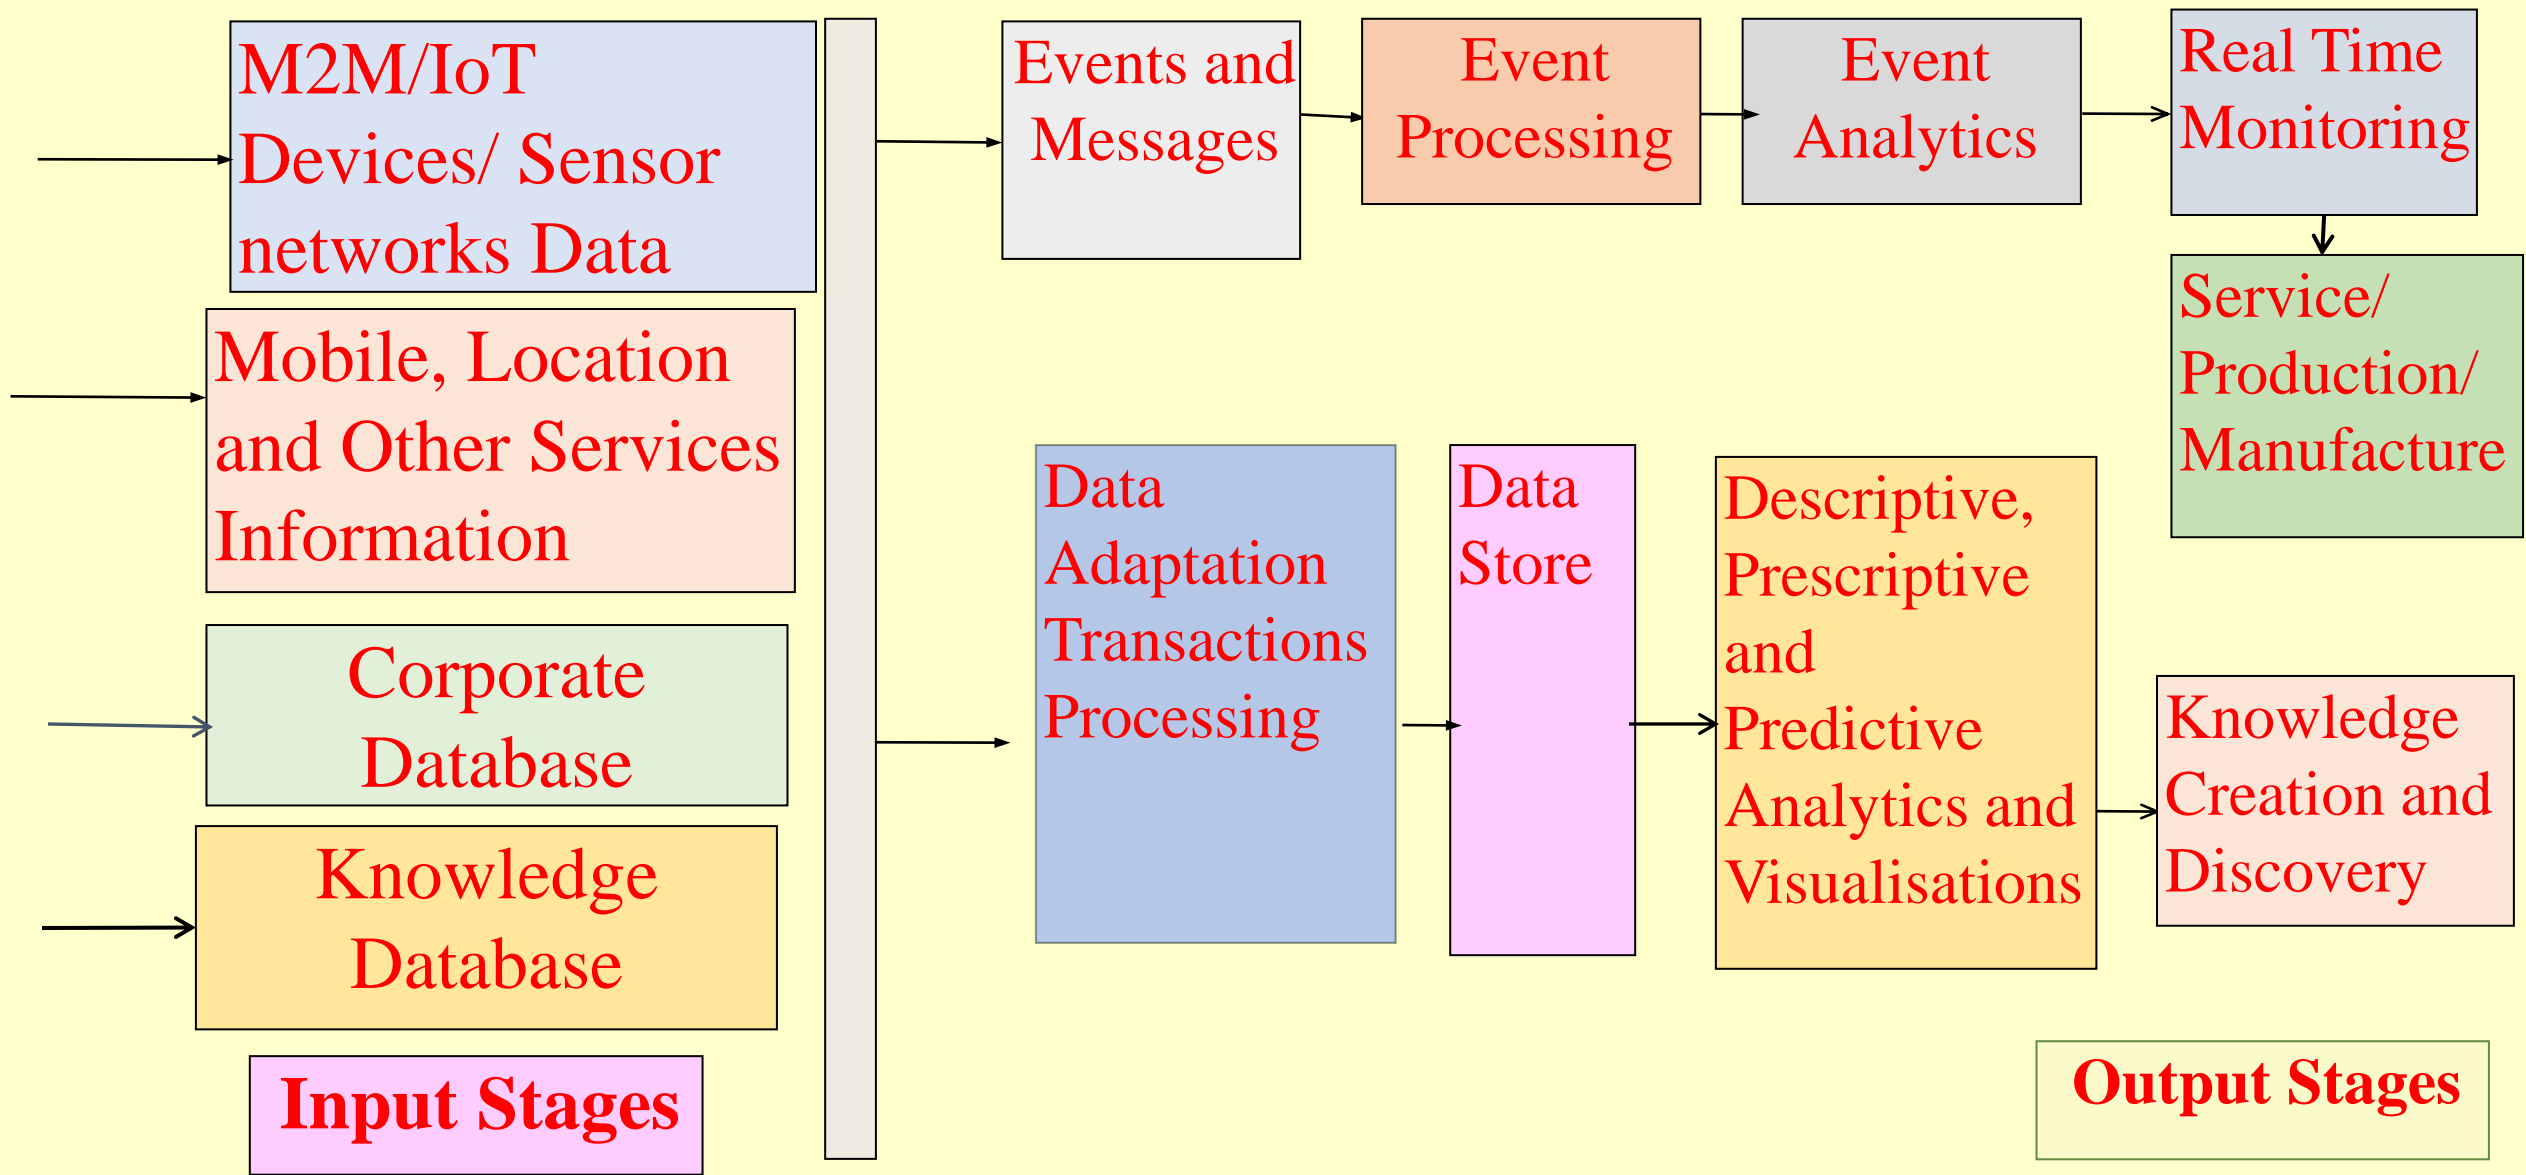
M2M/IoT Devices/ Sensor networks Data

Mobile, Location and Other Services Information

Corporate Database

Knowledge Database

Input Stages

Events and Messages

Event Processing

Event Analytics

Real Time Monitoring

Service/ Production/ Manufacture

Data Adaptation Transactions Processing

Data Store

Descriptive, Prescriptive and Predictive Analytics and Visualisations

Knowledge Creation and Discovery

Output Stages